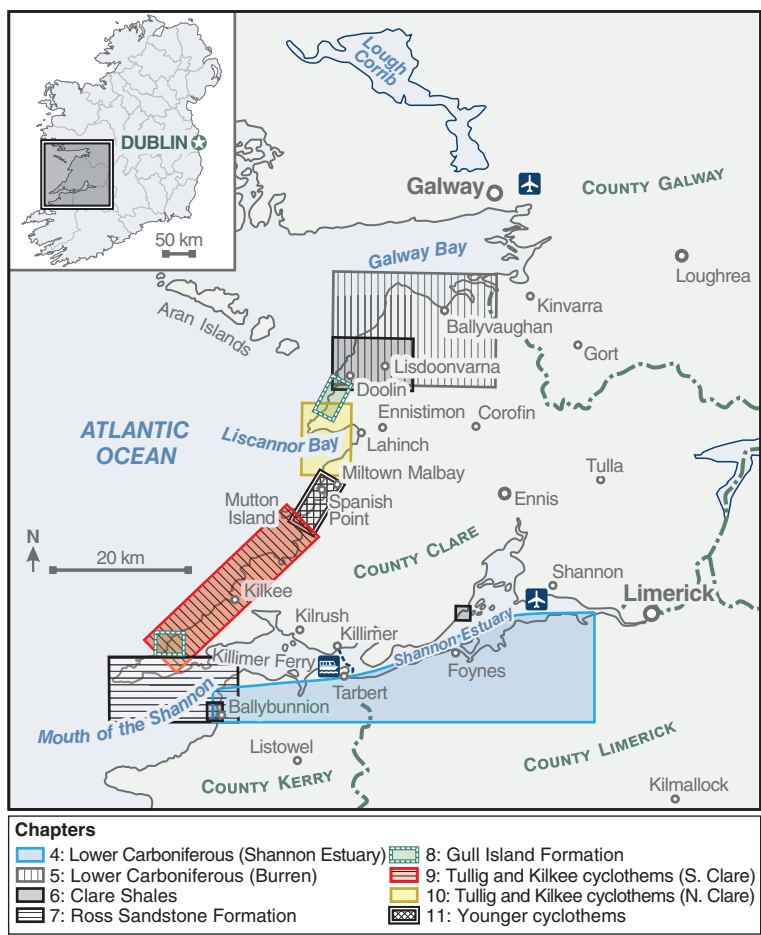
DUBLIN
50 km
Lough Corrib
Galway
COUNTY GALWAY
Galway Bay
Loughrea
Kinvarra
Aran Islands
Ballyvaughan
Gort
Lisdoonvarna
Doolin
Ennistimon
Corofin
ATLANTIC OCEAN
Liscannor Bay
Lahinch
Miltown Malbay
Tulla
Mutton Island
Spanish Point
Ennis
N
20 km
COUNTY CLARE
Shannon
Kilkee
Limerick
Kilrush
Killimer
Shannon Estuary
Killimer Ferry
Foynes
Tarbert
Mouth of the Shannon
Ballybunnion
COUNTY LIMERICK
Listowel
COUNTY KERRY
Kilmallock

Chapters
4: Lower Carboniferous (Shannon Estuary)
5: Lower Carboniferous (Burren)
6: Clare Shales
7: Ross Sandstone Formation
8: Gull Island Formation
9: Tullig and Kilkee cyclothems (S. Clare)
10: Tullig and Kilkee cyclothems (N. Clare)
11: Younger cyclothems